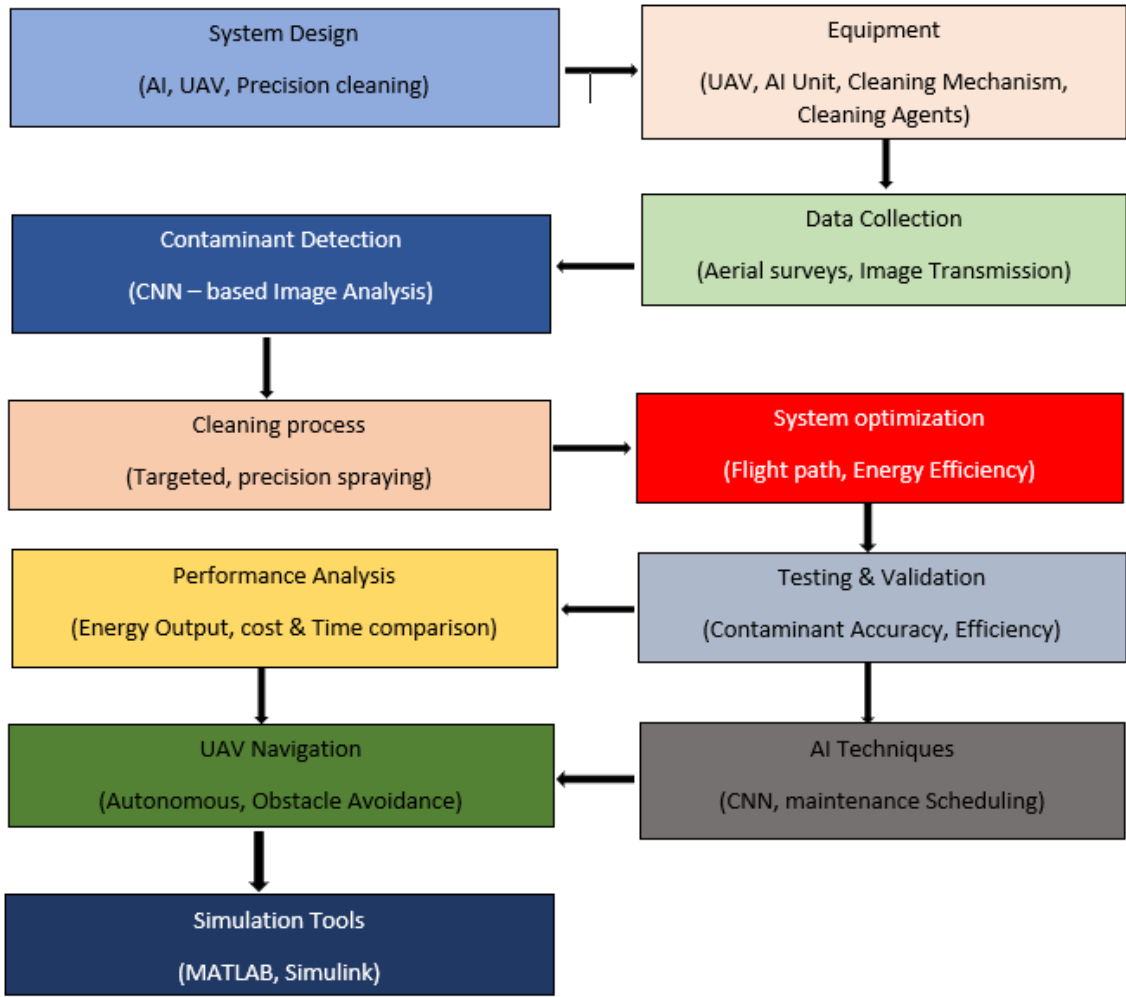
System Design

(AI, UAV, Precision cleaning)

Equipment

(UAV, AI Unit, Cleaning Mechanism, Cleaning Agents)

Data Collection

(Aerial surveys, Image Transmission)

Contaminant Detection

(CNN – based Image Analysis)

Cleaning process

(Targeted, precision spraying)

System optimization

(Flight path, Energy Efficiency)

Testing & Validation

(Contaminant Accuracy, Efficiency)

Performance Analysis

(Energy Output, cost & Time comparison)

UAV Navigation

(Autonomous, Obstacle Avoidance)

AI Techniques

(CNN, maintenance Scheduling)

Simulation Tools

(MATLAB, Simulink)